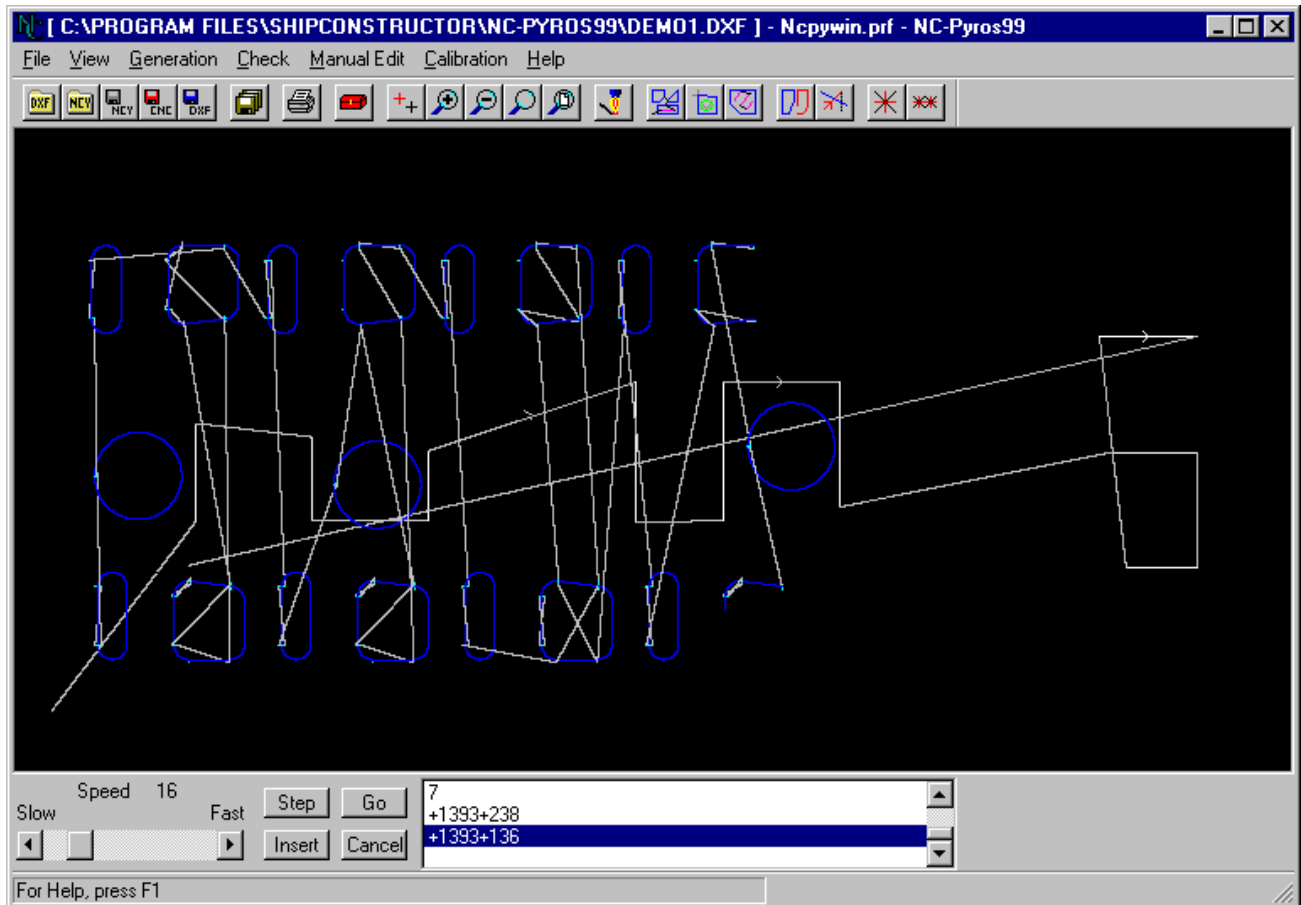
[ C:\PROGRAM FILES\SHIPCONSTRUCTOR\NC-PYROS99\DEMO1.DXF ] - Ncpywin.prf - NC-Pyros99

File View Generation Check Manual Edit Calibration Help

DXF NCY NCY CNC DXF

Speed 16
Slow Fast
Step Go
Insert Cancel

7
+1393+238
+1393+136

For Help, press F1